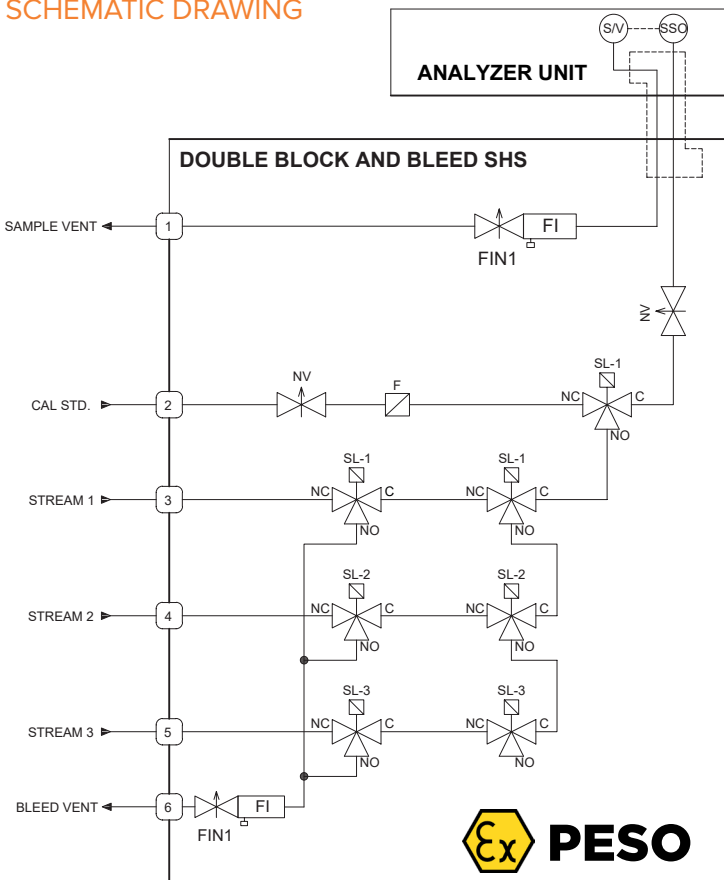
SCHEMATIC DRAWING

S/V
SSO
ANALYZER UNIT

DOUBLE BLOCK AND BLEED SHS

SAMPLE VENT
1
FI
FIN1
NV

CAL STD.
2
NV
F
SL-1
NC
C
NO

STREAM 1
3
SL-1
NC
C
NO
SL-1
NC
C
NO

STREAM 2
4
SL-2
NC
C
NO
SL-2
NC
C
NO

STREAM 3
5
SL-3
NC
C
NO
SL-3
NC
C
NO

BLEED VENT
6
FI
FIN1

Ex PESO